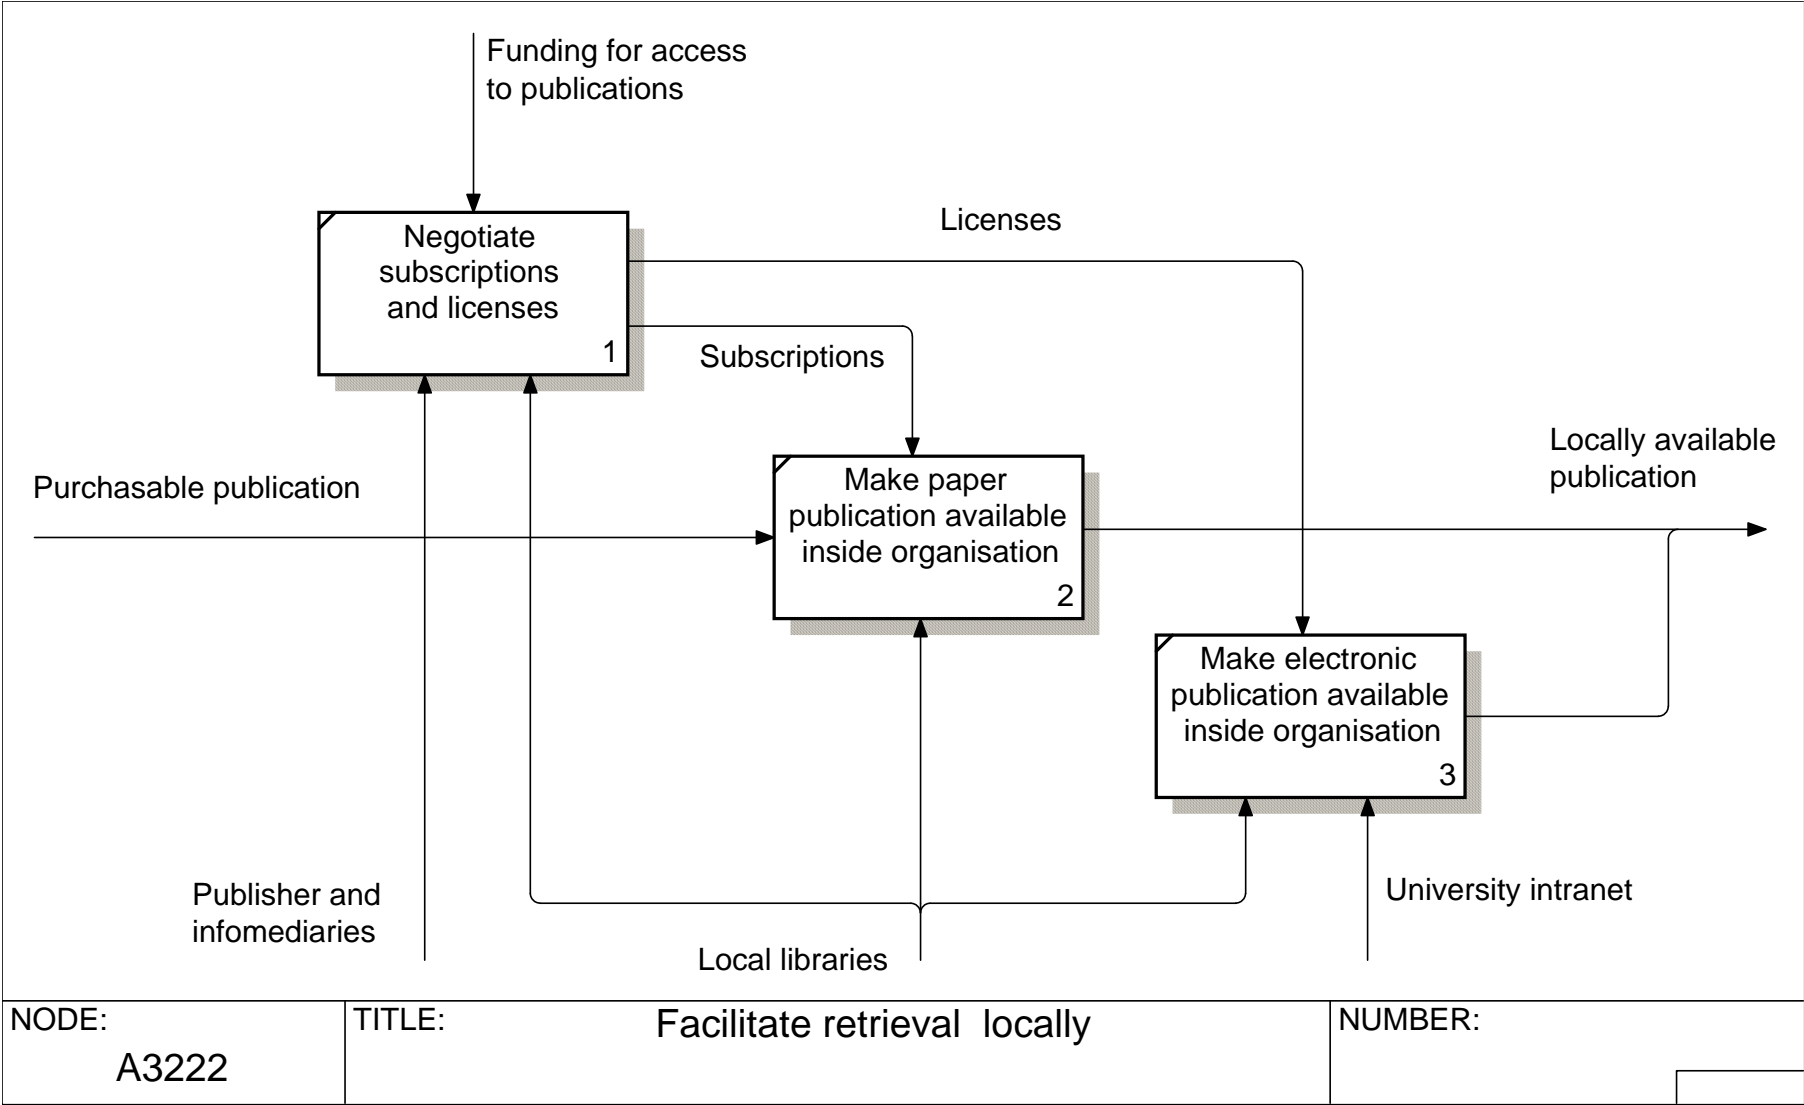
Funding for access to publications

Negotiate subscriptions and licenses
1

Licenses

Subscriptions

Locally available publication

Purchasable publication

Make paper publication available inside organisation
2

Make electronic publication available inside organisation
3

Publisher and infomediaries

University intranet

Local libraries

| NODE: A3222 | TITLE: Facilitate retrieval locally | NUMBER: |
|---|---|---|